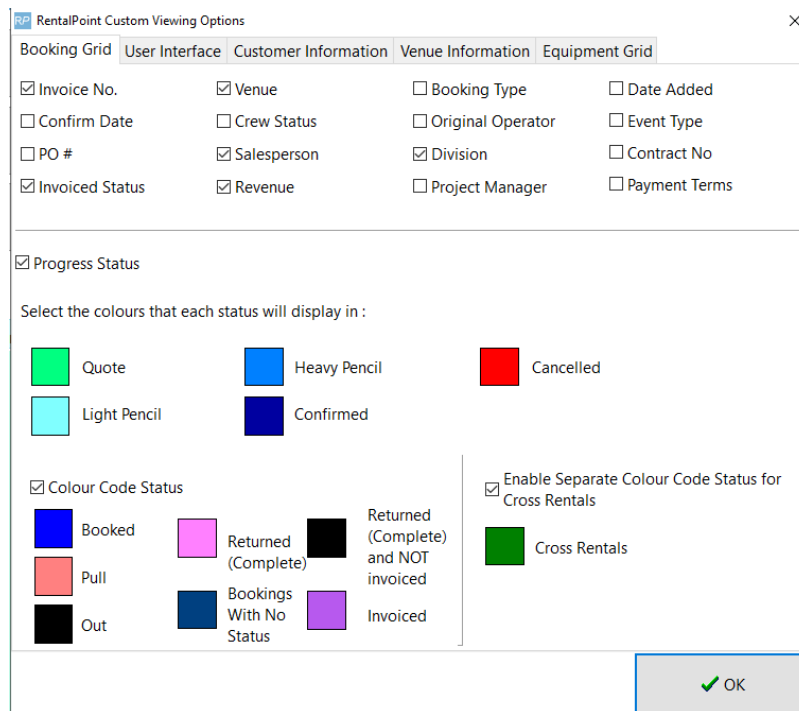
RP RentalPoint Custom Viewing Options

×

Booking Grid | User Interface | Customer Information | Venue Information | Equipment Grid

☑ Invoice No.
☐ Confirm Date
☐ PO #
☑ Invoiced Status

☑ Venue
☐ Crew Status
☑ Salesperson
☑ Revenue

☐ Booking Type
☐ Original Operator
☑ Division
☐ Project Manager

☐ Date Added
☐ Event Type
☐ Contract No
☐ Payment Terms

☑ Progress Status

Select the colours that each status will display in :

Quote
Light Pencil
Heavy Pencil
Confirmed
Cancelled

☑ Colour Code Status

Booked
Pull
Out
Returned (Complete)
Bookings With No Status
Returned (Complete) and NOT invoiced
Invoiced

☑ Enable Separate Colour Code Status for Cross Rentals

Cross Rentals

✔ OK